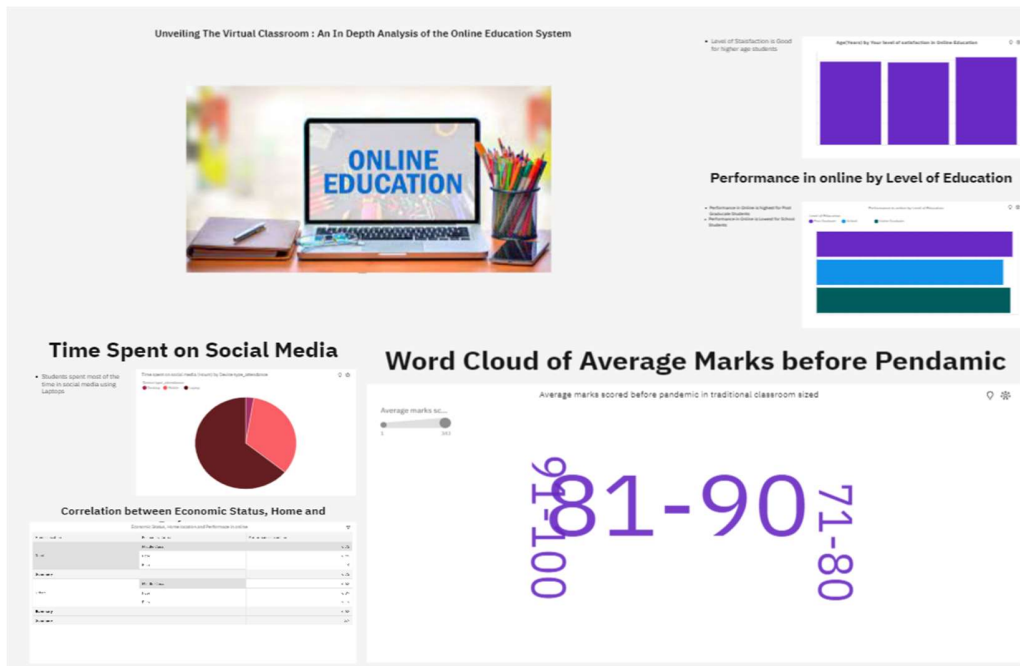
Unveiling The Virtual Classroom : An In Depth Analysis of the Online Education System

ONLINE EDUCATION

• Level of Statisfaction is Good for higher age students

Age(Years) by Your level of satisfaction in Online Education

Performance in online by Level of Education

• Performance in Online is highest for Post Graduate Students
• Performance in Online is Lowest for School Students

Performance in online by Level of Education

Time Spent on Social Media

• Students spent most of the time in social media using Laptops

Time spent on social media (hours) by Device type_attendance

Word Cloud of Average Marks before Pendamic

Average marks scored before pandemic in traditional classroom sized

Average marks sc...

91-100

81-90

71-80

Correlation between Economic Status, Home and

Economic Status, Home location and Performance in online